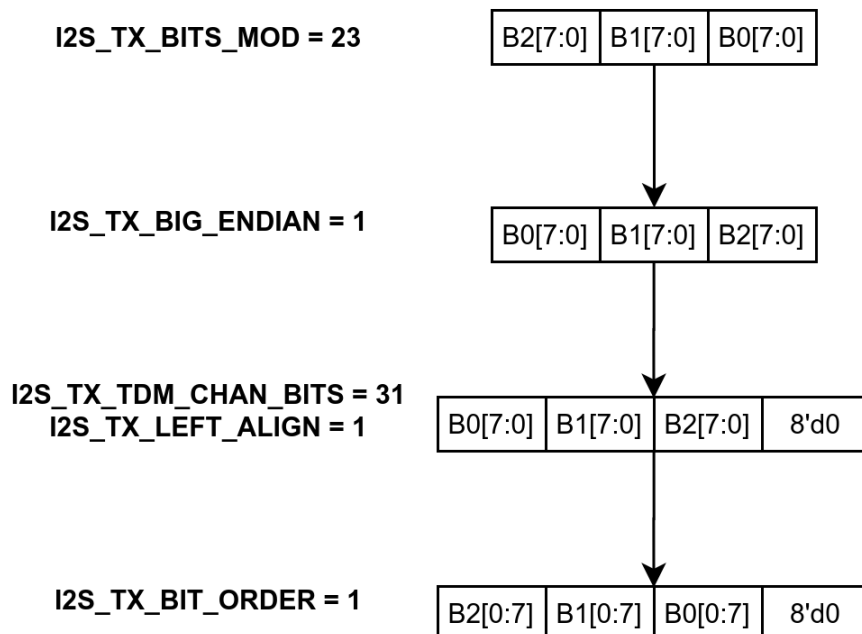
I2S_TX_BITS_MOD = 23

| B2[7:0] | B1[7:0] | B0[7:0] |
|---|---|---|

I2S_TX_BIG_ENDIAN = 1

| B0[7:0] | B1[7:0] | B2[7:0] |
|---|---|---|

I2S_TX_TDM_CHAN_BITS = 31
I2S_TX_LEFT_ALIGN = 1

| B0[7:0] | B1[7:0] | B2[7:0] | 8'd0 |
|---|---|---|---|

I2S_TX_BIT_ORDER = 1

| B2[0:7] | B1[0:7] | B0[0:7] | 8'd0 |
|---|---|---|---|